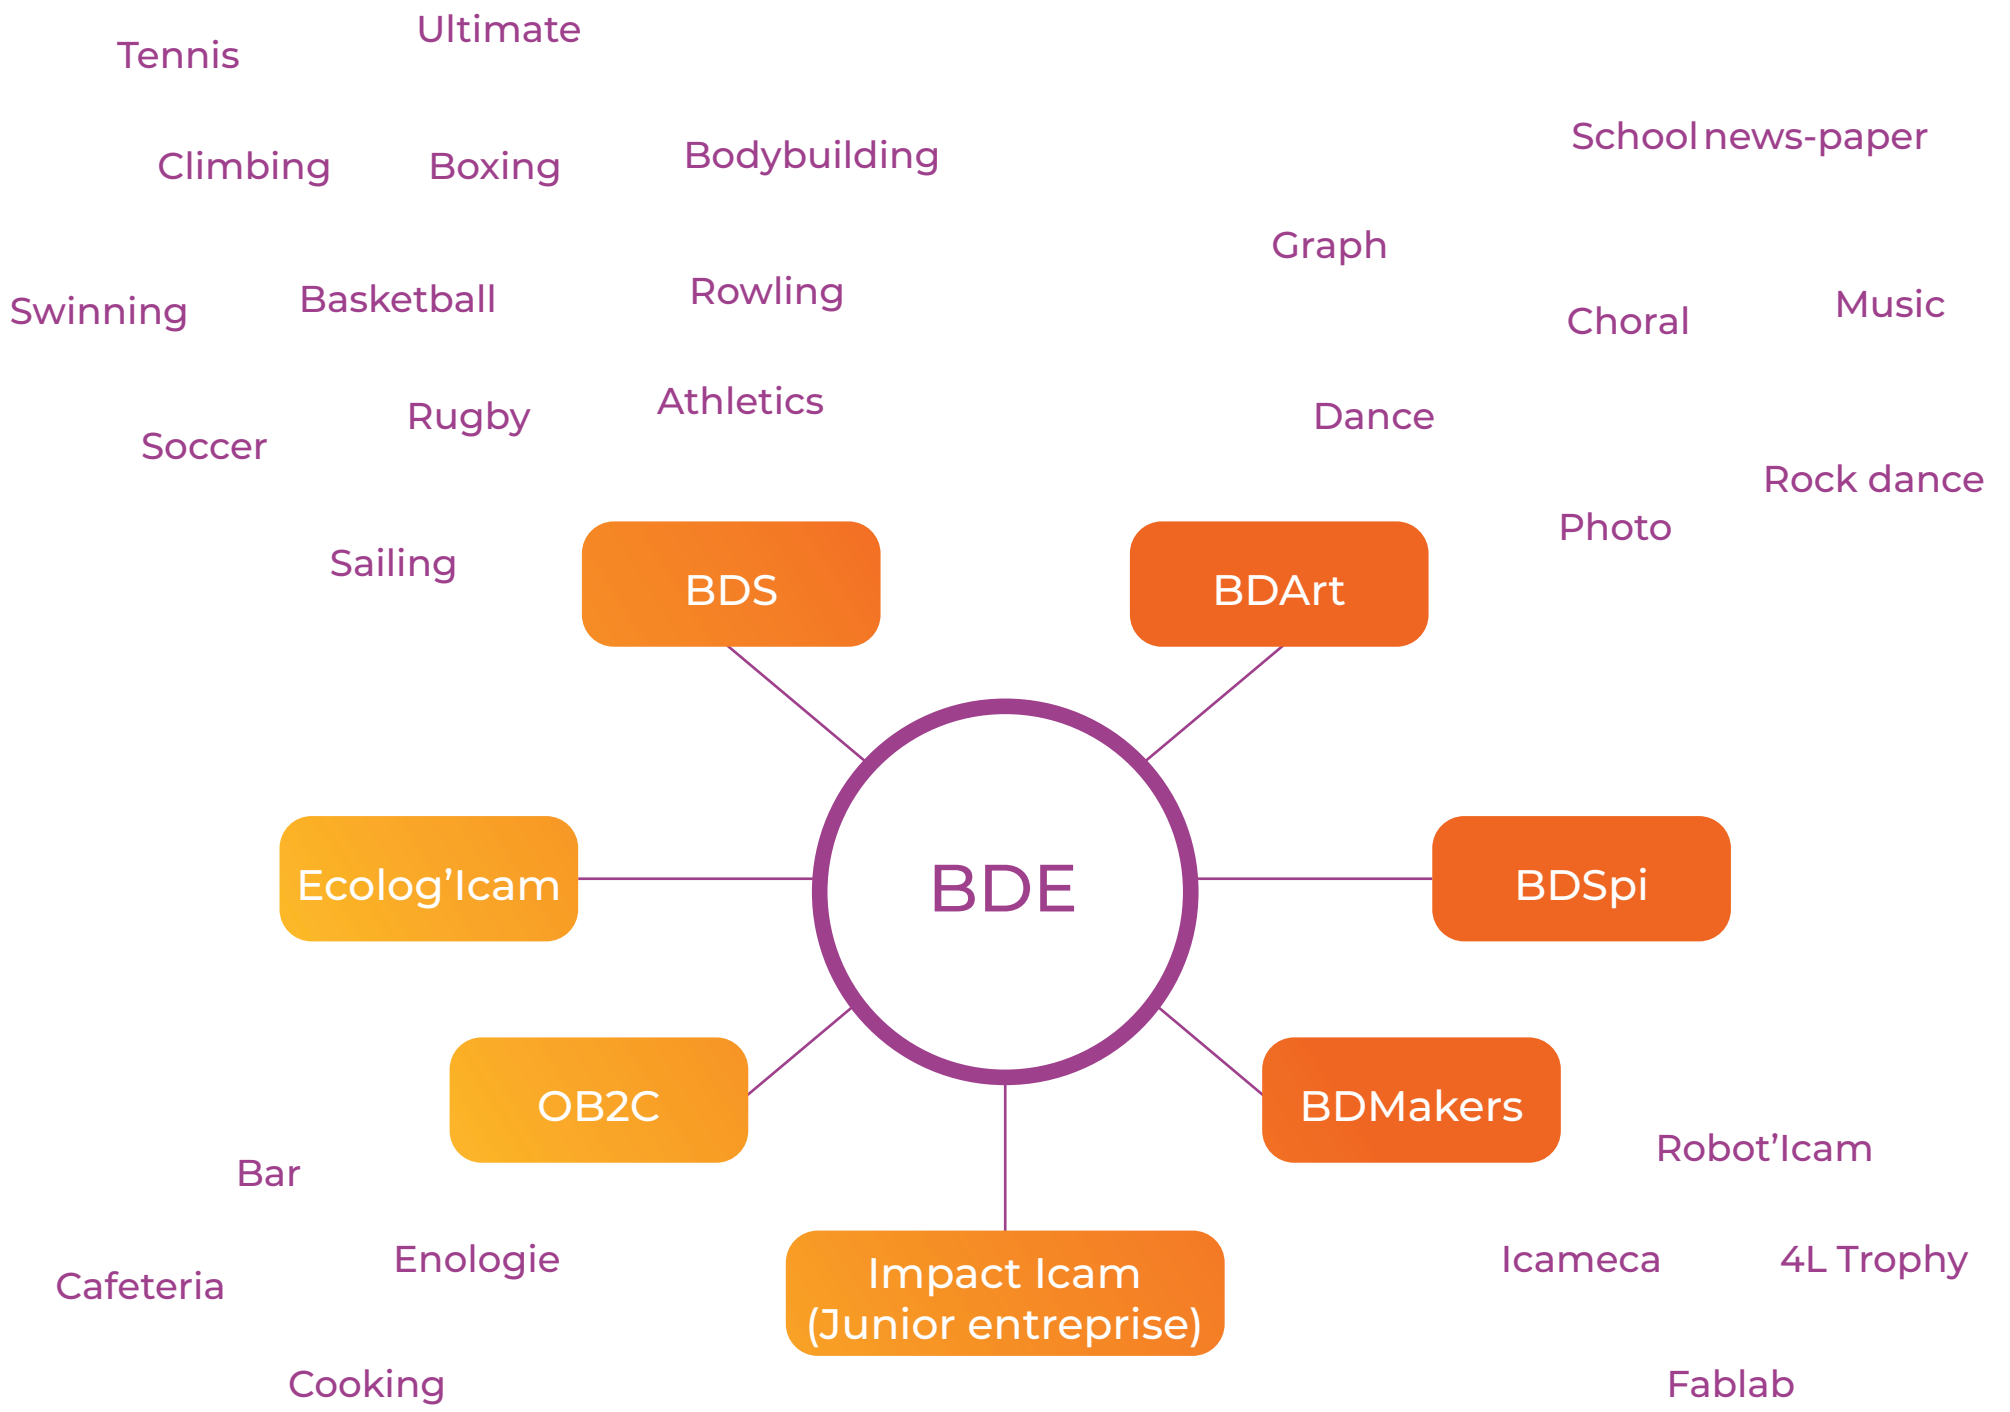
Ultimate

Tennis

Climbing

Boxing

Bodybuilding

School news-paper

Graph

Swinning

Basketball

Rowling

Choral

Music

Athletics

Rugby

Soccer

Dance

Rock dance

Photo

Sailing

BDS

BDArt

Ecolog’Icam

BDE

BDSpi

OB2C

BDMakers

Robot’Icam

Bar

Enologie

Cafeteria

Impact Icam (Junior entreprise)

Icameca

4L Trophy

Cooking

Fablab